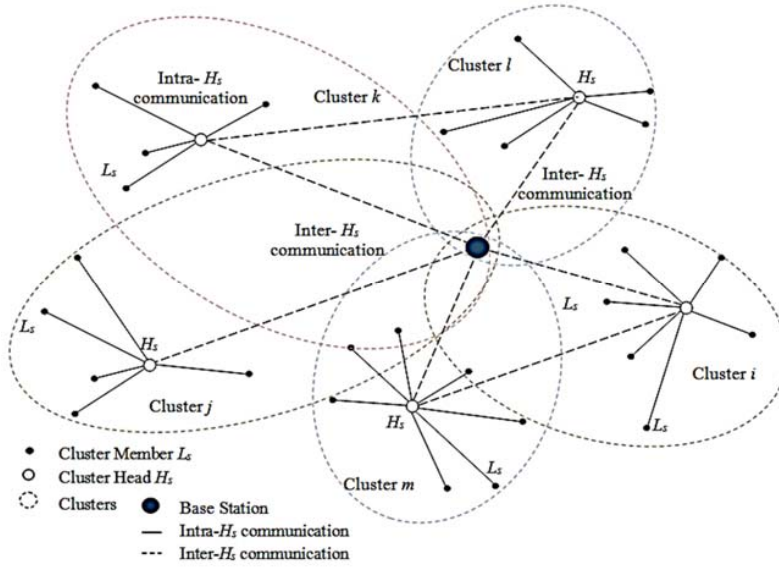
Intra- $H_s$ communication

Cluster $k$

Cluster $l$

$H_s$

$L_s$

Inter- $H_s$ communication

Inter- $H_s$ communication

$L_s$

$L_s$

$H_s$

Cluster $j$

Cluster $i$

$H_s$

$L_s$

$L_s$

Cluster $m$

• Cluster Member $L_s$

○ Cluster Head $H_s$

Clusters

Base Station

— Intra-$H_s$ communication

--- Inter-$H_s$ communication